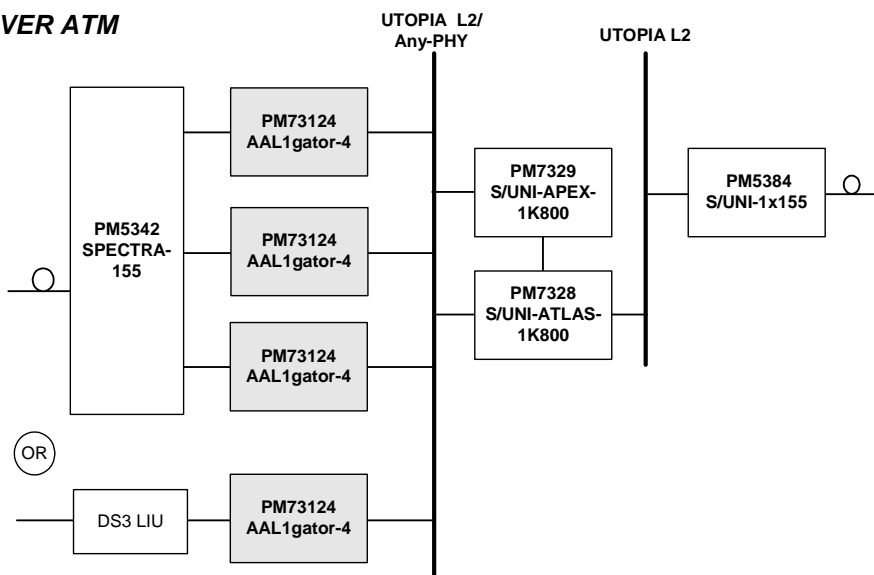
VER ATM

UTOPIA L2/
Any-PHY

UTOPIA L2

PM5342
SPECTRA-
155

PM73124
AAL1gator-4

PM73124
AAL1gator-4

PM73124
AAL1gator-4

PM7329
S/UNI-APEX-
1K800

PM7328
S/UNI-ATLAS-
1K800

PM5384
S/UNI-1x155

OR

DS3 LIU

PM73124
AAL1gator-4